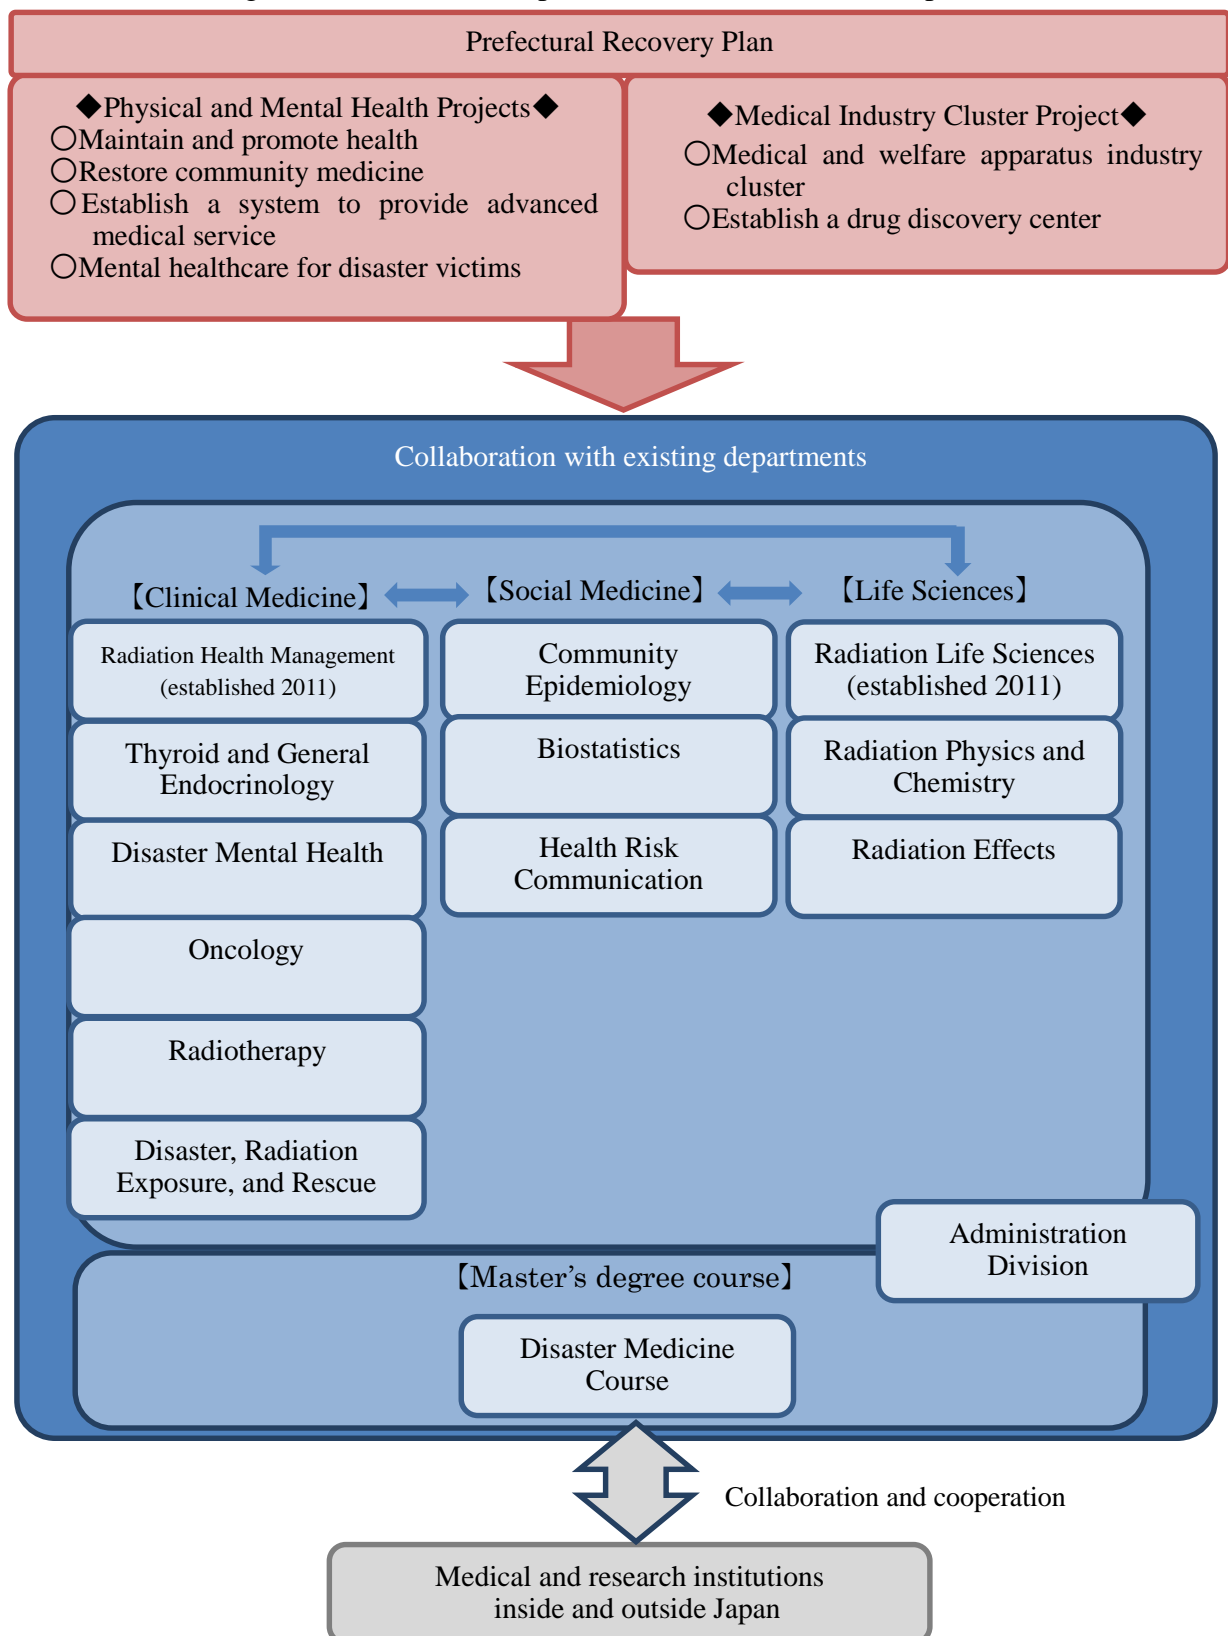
Prefectural Recovery Plan

◆Physical and Mental Health Projects◆
○Maintain and promote health
○Restore community medicine
○Establish a system to provide advanced medical service
○Mental healthcare for disaster victims

◆Medical Industry Cluster Project◆
○Medical and welfare apparatus industry cluster
○Establish a drug discovery center

Collaboration with existing departments

【Clinical Medicine】

【Social Medicine】

【Life Sciences】

Radiation Health Management (established 2011)

Thyroid and General Endocrinology

Disaster Mental Health

Oncology

Radiotherapy

Disaster, Radiation Exposure, and Rescue

Community Epidemiology

Biostatistics

Health Risk Communication

Radiation Life Sciences (established 2011)

Radiation Physics and Chemistry

Radiation Effects

Administration Division

【Master’s degree course】

Disaster Medicine Course

Collaboration and cooperation

Medical and research institutions inside and outside Japan